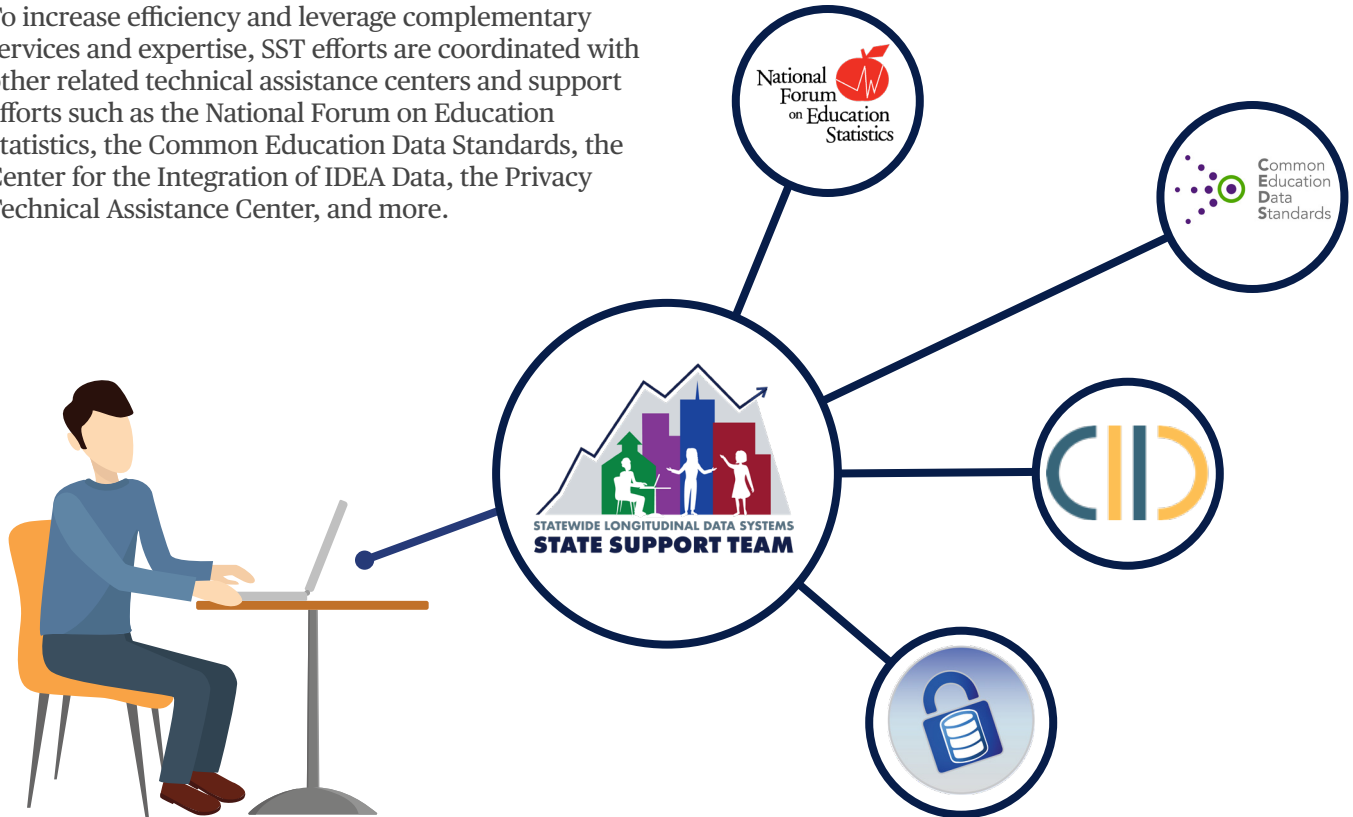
o increase efficiency and leverage complementary ervices and expertise, SST efforts are coordinated with ther related technical assistance centers and support fforts such as the National Forum on Education tatistics, the Common Education Data Standards, the enter for the Integration of IDEA Data, the Privacy echnical Assistance Center, and more.

National Forum on Education Statistics

Common Education Data Standards

STATEWIDE LONGITUDINAL DATA SYSTEMS
STATE SUPPORT TEAM